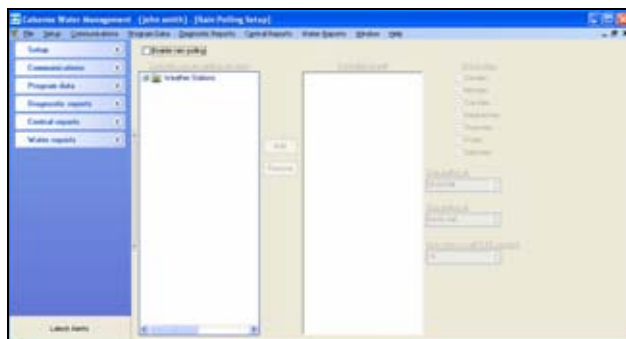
Cimarron Water Management - [john smith] - [Rain Polling Setup]

File Setup Communications Program Data Diagnostic Reports Central Reports Water Reports Window Help

Setup

Communications

Program data

Diagnostic reports

Central reports

Water reports

Latest Alerts

Enable rain polling

Weather Stations

Add

Remove

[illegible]